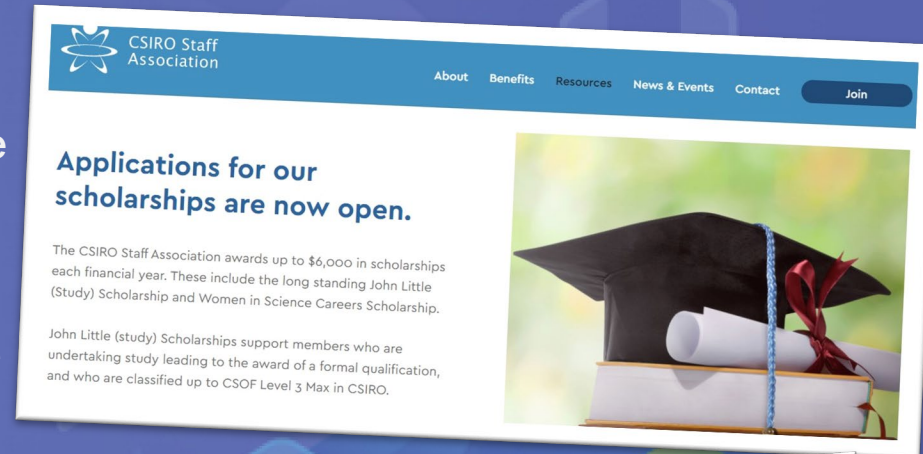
CSIRO Staff Association

About Benefits Resources News & Events Contact Join

Applications for our scholarships are now open.

The CSIRO Staff Association awards up to $6,000 in scholarships each financial year. These include the long standing John Little (Study) Scholarship and Women in Science Careers Scholarship.

John Little (study) Scholarships support members who are undertaking study leading to the award of a formal qualification, and who are classified up to CSOF Level 3 Max in CSIRO.